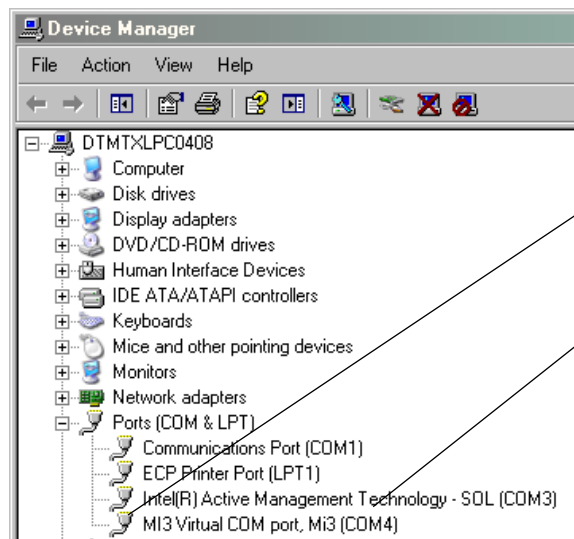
Device Manager

File Action View Help

DTMTXLPC0408
Computer
Disk drives
Display adapters
DVD/CD-ROM drives
Human Interface Devices
IDE ATA/ATAPI controllers
Keyboards
Mice and other pointing devices
Monitors
Network adapters
Ports (COM & LPT)
Communications Port (COM1)
ECP Printer Port (LPT1)
Intel(R) Active Management Technology - SOL (COM3)
MI3 Virtual COM port, Mi3 (COM4)